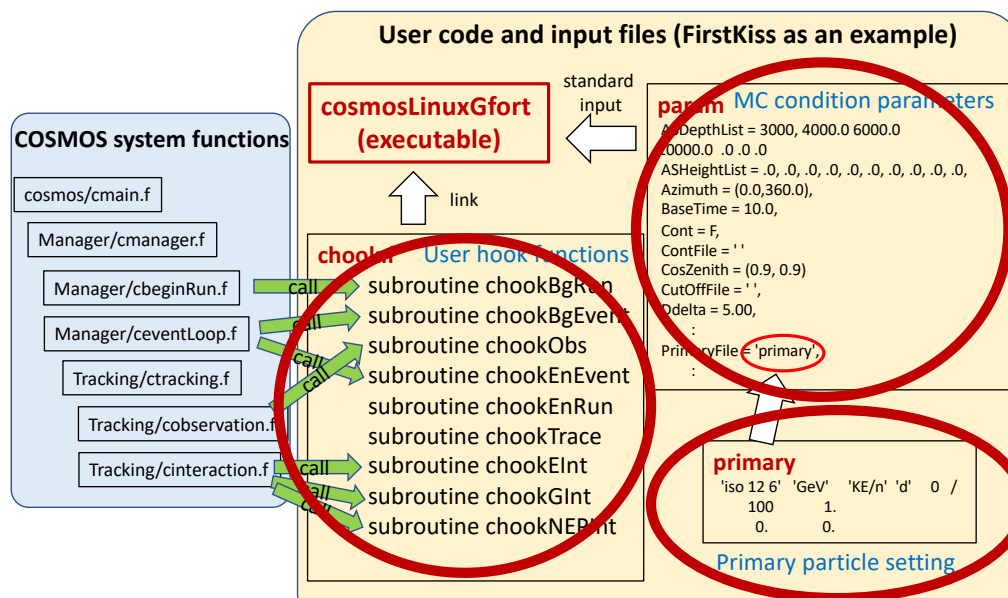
User code and input files (FirstKiss as an example)

COSMOS system functions

cosmos/cmain.f

Manager/cmanager.f

Manager/cbeginRun.f

Manager/ceventLoop.f

Tracking/ctracking.f

Tracking/cobservation.f

Tracking/cinteraction.f

cosmosLinuxGfort (executable)

standard input

link

param MC condition parameters
ASDepthList = 3000, 4000.0 6000.0
10000.0 .0 .0 .0
ASHeightList = .0, .0, .0, .0, .0, .0, .0, .0, .0,
Azimuth = (0.0,360.0),
BaseTime = 10.0,
Cont = F,
ContFile = ' '
CosZenith = (0.9, 0.9)
CutOffFile = ' ',
Ddelta = 5.00,
:
PrimaryFile = 'primary',
:

chookh User hook functions
subroutine chookBgRun
subroutine chookBgEvent
subroutine chookObs
subroutine chookEnEvent
subroutine chookEnRun
subroutine chookTrace
subroutine chookEInt
subroutine chookGInt
subroutine chookNEPInt

call
call
call
call
call
call
call

primary
'iso 12 6' 'GeV' 'KE/n' 'd' 0 /
100 1.
0. 0.

Primary particle setting